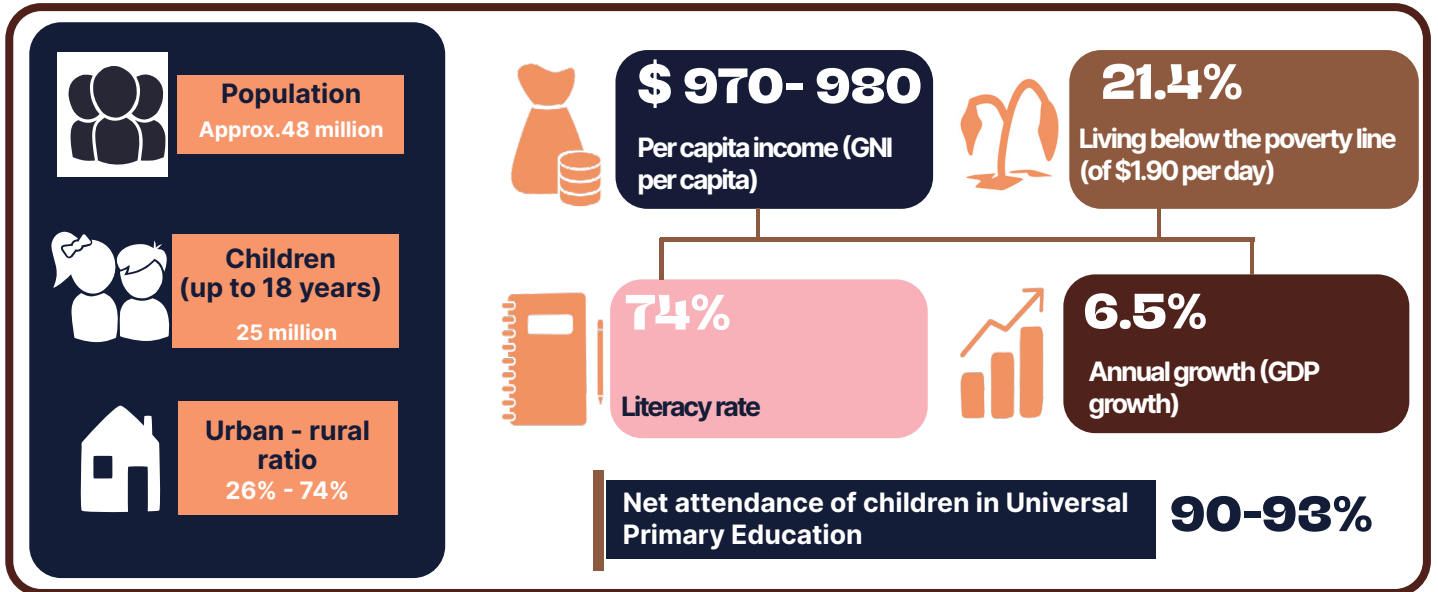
Population
Approx.48 million

Children
(up to 18 years)
25 million

Urban - rural ratio
26% - 74%

$ 970- 980
Per capita income (GNI per capita)

21.4%
Living below the poverty line (of $1.90 per day)

74%
Literacy rate

6.5%
Annual growth (GDP growth)

Net attendance of children in Universal Primary Education
90-93%